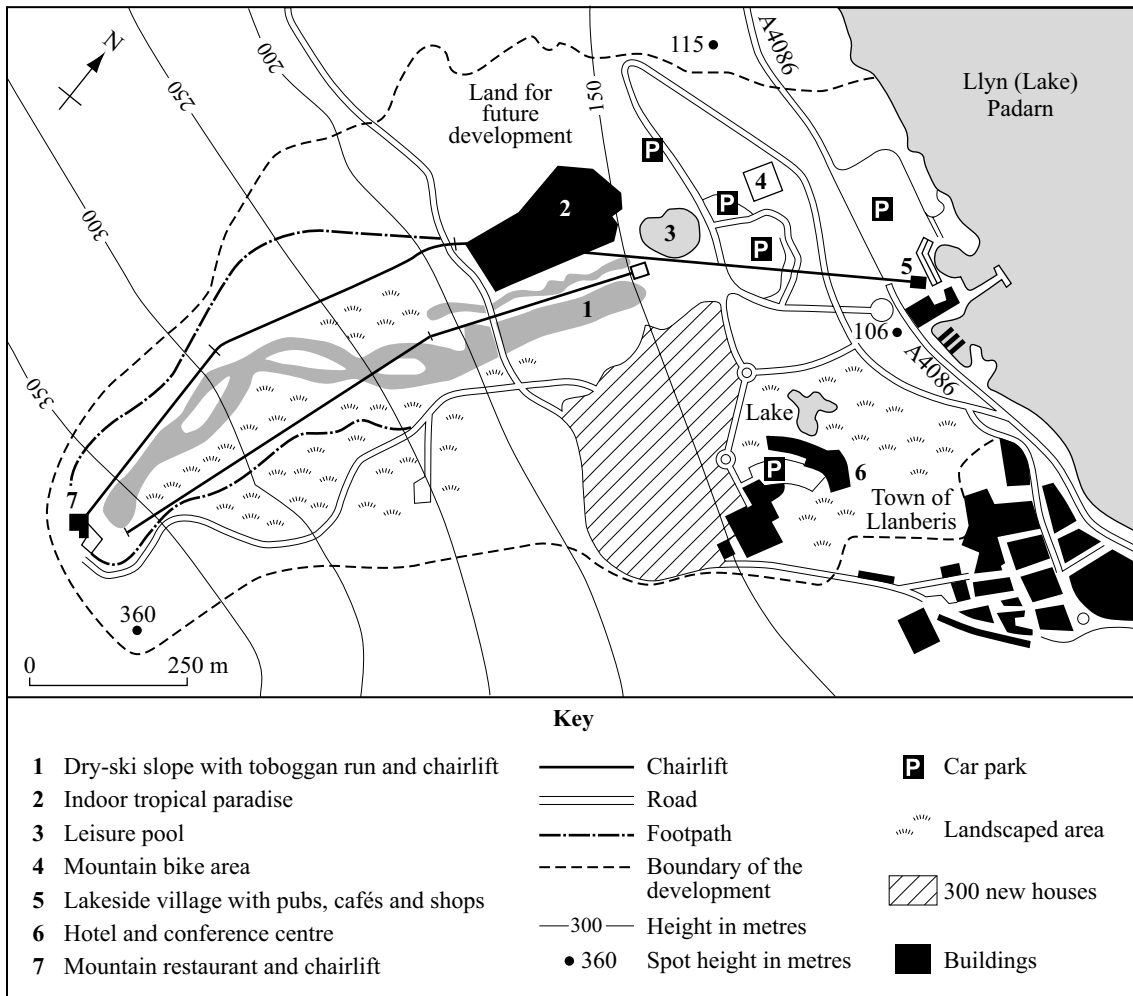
N

200

250

300

350

150

115

A4086

Llyn (Lake) Padarn

Land for future development

P

P

P

P

P

1

2

3

4

5

6

7

106

A4086

Lake

Town of Llanberis

360

0

250 m

Key

1 Dry-ski slope with toboggan run and chairlift
2 Indoor tropical paradise
3 Leisure pool
4 Mountain bike area
5 Lakeside village with pubs, cafés and shops
6 Hotel and conference centre
7 Mountain restaurant and chairlift

Chairlift
Road
Footpath
Boundary of the development
300 Height in metres
• 360 Spot height in metres

P Car park
Landscaped area
300 new houses
Buildings